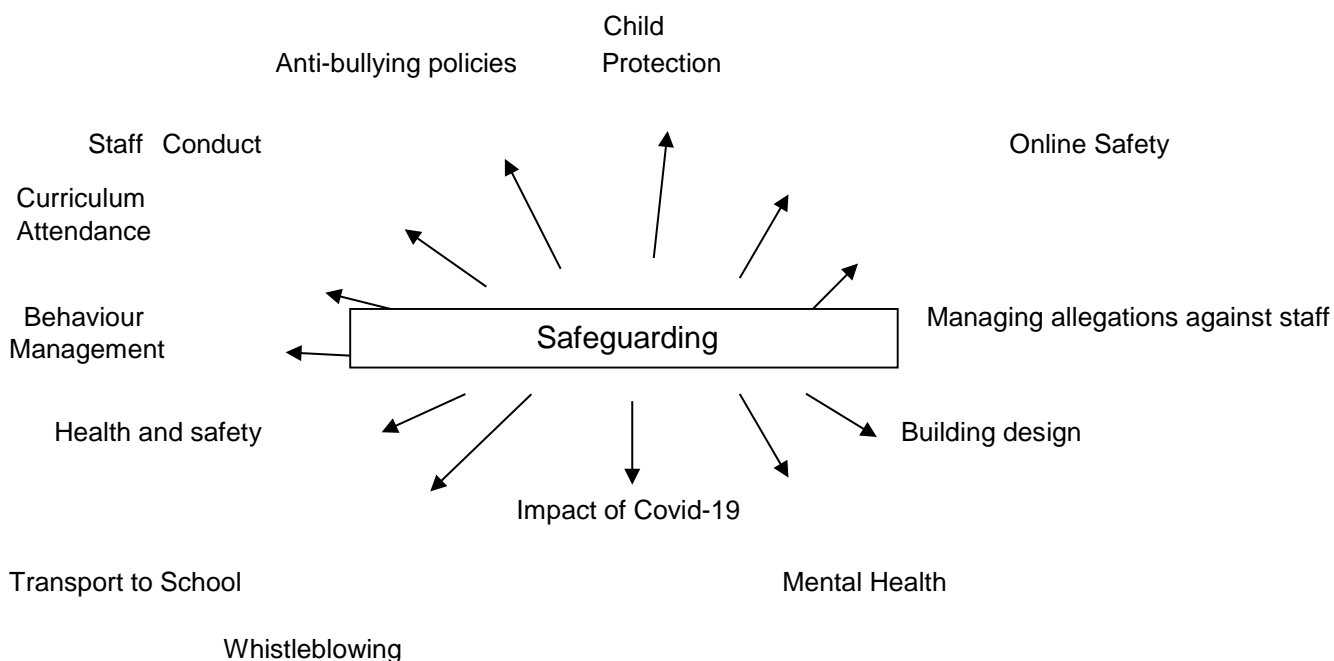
Child Protection

Anti-bullying policies

Staff Conduct

Online Safety

Curriculum
Attendance

Behaviour Management

Safeguarding

Managing allegations against staff

Health and safety

Building design

Impact of Covid-19

Transport to School

Mental Health

Whistleblowing